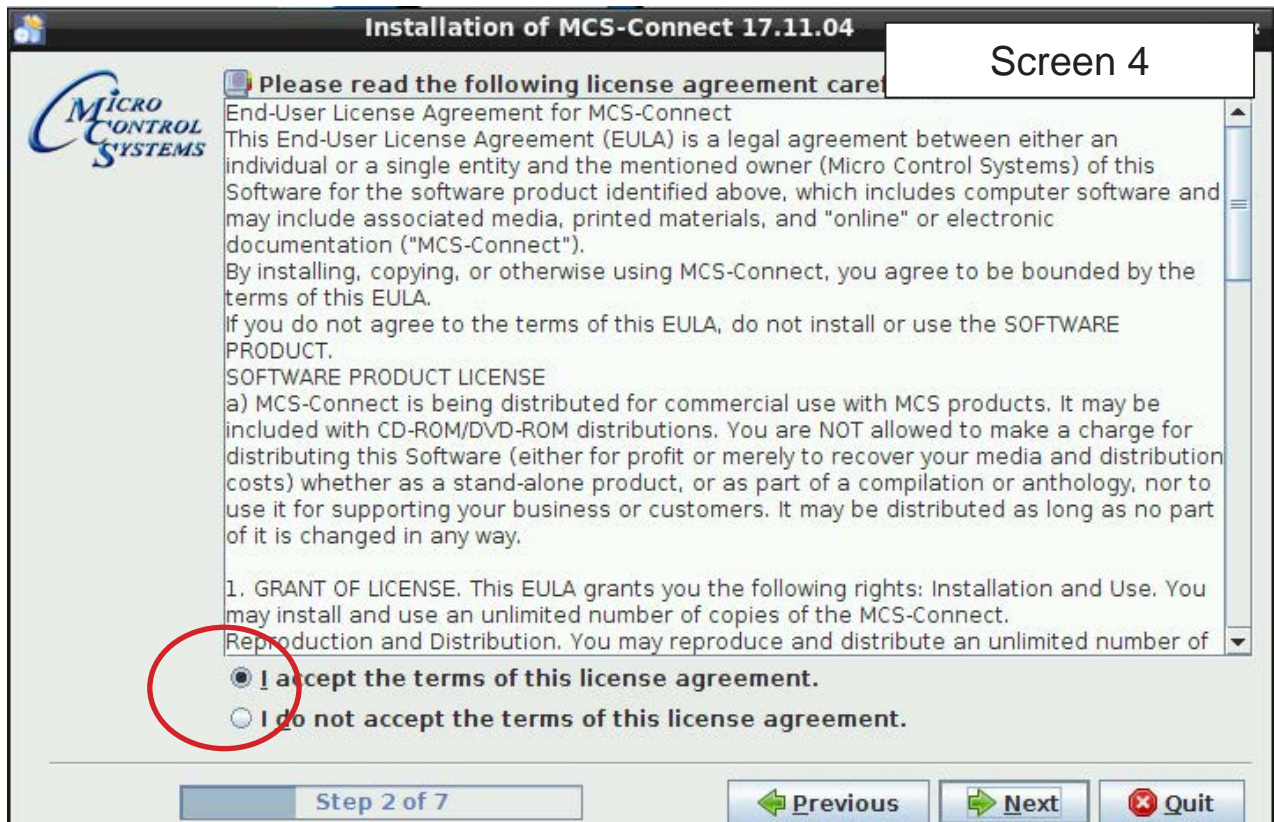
Installation of MCS-Connect 17.11.04

Screen 4

MICRO CONTROL SYSTEMS

Please read the following license agreement caref

End-User License Agreement for MCS-Connect
This End-User License Agreement (EULA) is a legal agreement between either an individual or a single entity and the mentioned owner (Micro Control Systems) of this Software for the software product identified above, which includes computer software and may include associated media, printed materials, and "online" or electronic documentation ("MCS-Connect").
By installing, copying, or otherwise using MCS-Connect, you agree to be bounded by the terms of this EULA.
If you do not agree to the terms of this EULA, do not install or use the SOFTWARE PRODUCT.
SOFTWARE PRODUCT LICENSE
a) MCS-Connect is being distributed for commercial use with MCS products. It may be included with CD-ROM/DVD-ROM distributions. You are NOT allowed to make a charge for distributing this Software (either for profit or merely to recover your media and distribution costs) whether as a stand-alone product, or as part of a compilation or anthology, nor to use it for supporting your business or customers. It may be distributed as long as no part of it is changed in any way.

1. GRANT OF LICENSE. This EULA grants you the following rights: Installation and Use. You may install and use an unlimited number of copies of the MCS-Connect.
Reproduction and Distribution. You may reproduce and distribute an unlimited number of

I accept the terms of this license agreement.
I do not accept the terms of this license agreement.

Step 2 of 7

Previous Next Quit